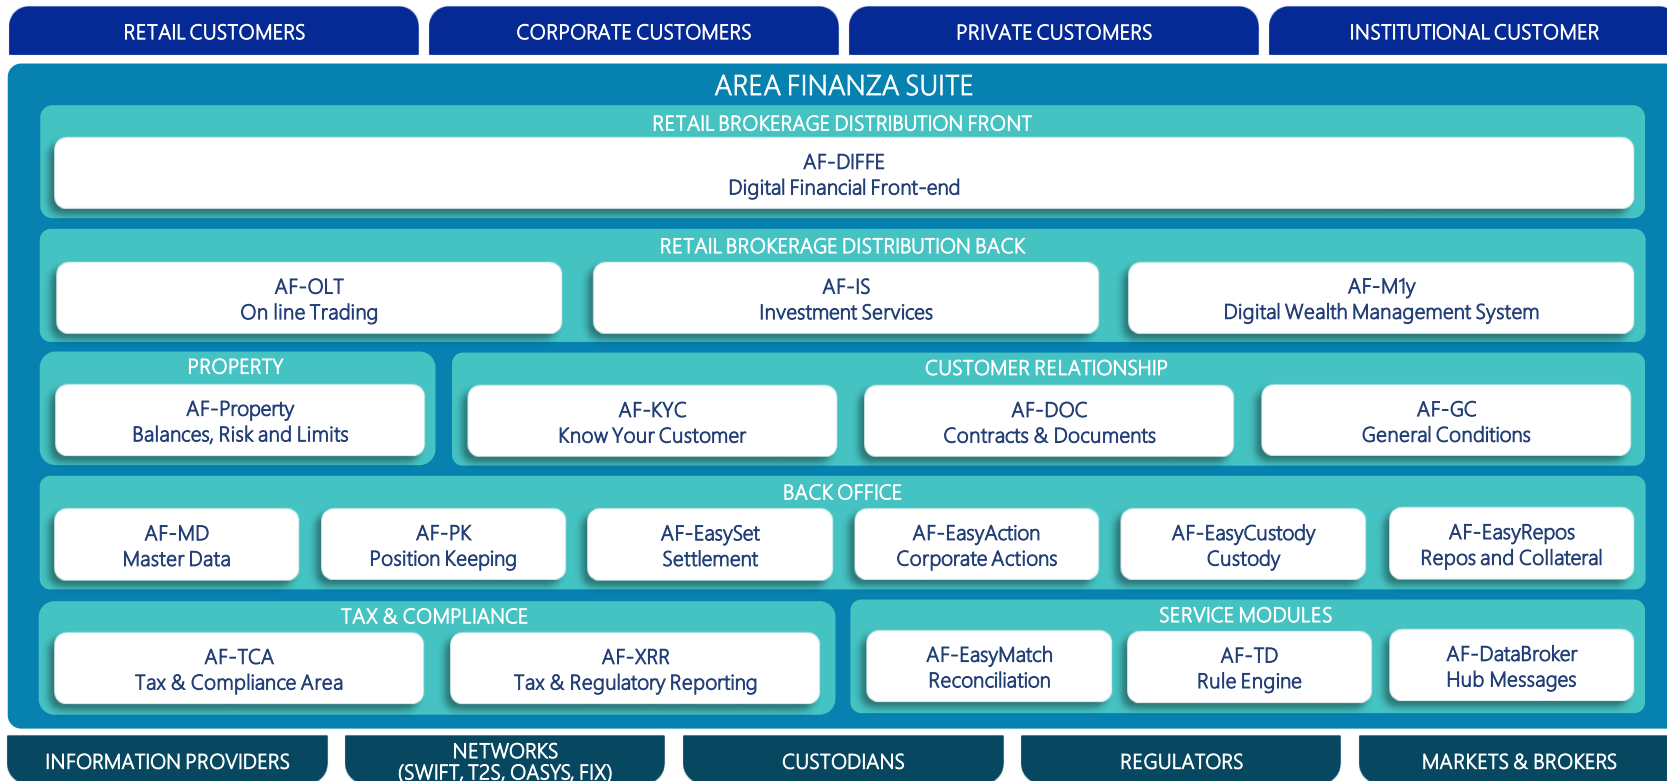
RETAIL CUSTOMERS

CORPORATE CUSTOMERS

PRIVATE CUSTOMERS

INSTITUTIONAL CUSTOMER

AREA FINANZA SUITE

RETAIL BROKERAGE DISTRIBUTION FRONT

AF-DIFFE
Digital Financial Front-end

RETAIL BROKERAGE DISTRIBUTION BACK

AF-OLT
On line Trading

AF-IS
Investment Services

AF-M1y
Digital Wealth Management System

PROPERTY

AF-Property
Balances, Risk and Limits

CUSTOMER RELATIONSHIP

AF-KYC
Know Your Customer

AF-DOC
Contracts & Documents

AF-GC
General Conditions

BACK OFFICE

AF-MD
Master Data

AF-PK
Position Keeping

AF-EasySet
Settlement

AF-EasyAction
Corporate Actions

AF-EasyCustody
Custody

AF-EasyRepos
Repos and Collateral

TAX & COMPLIANCE

AF-TCA
Tax & Compliance Area

AF-XRR
Tax & Regulatory Reporting

SERVICE MODULES

AF-EasyMatch
Reconciliation

AF-TD
Rule Engine

AF-DataBroker
Hub Messages

INFORMATION PROVIDERS

NETWORKS
(SWIFT, T2S, OASYS, FIX)

CUSTODIANS

REGULATORS

MARKETS & BROKERS